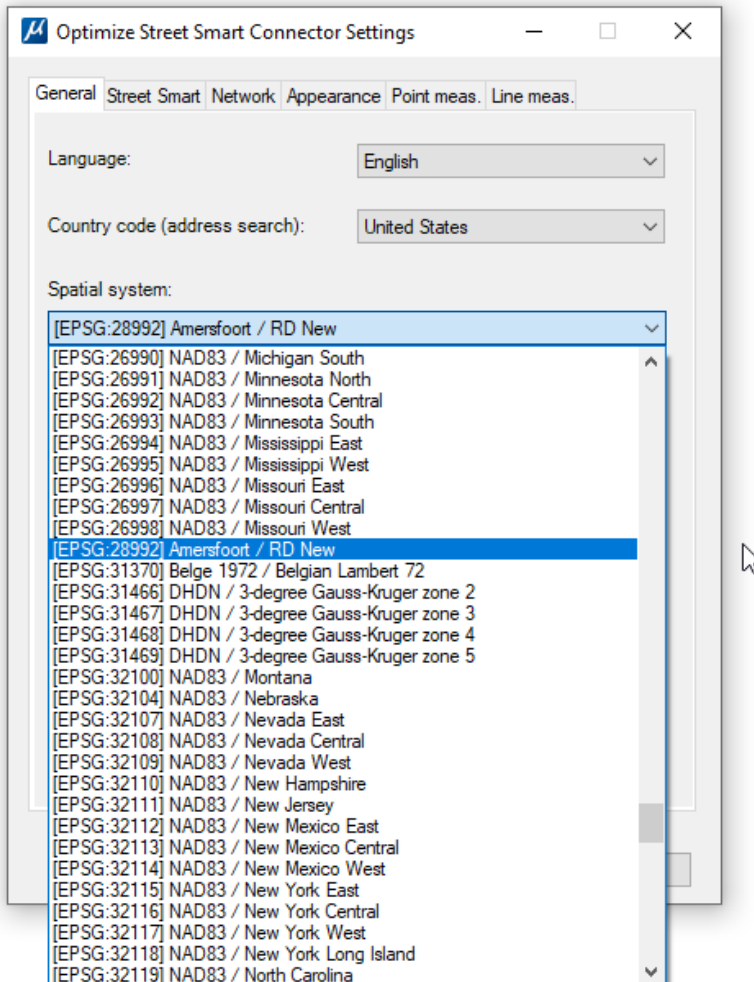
Optimize Street Smart Connector Settings

General | Street Smart | Network | Appearance | Point meas. | Line meas.

Language: English

Country code (address search): United States

Spatial system:

[EPSG:28992] Amersfoort / RD New

[EPSG:26990] NAD83 / Michigan South
[EPSG:26991] NAD83 / Minnesota North
[EPSG:26992] NAD83 / Minnesota Central
[EPSG:26993] NAD83 / Minnesota South
[EPSG:26994] NAD83 / Mississippi East
[EPSG:26995] NAD83 / Mississippi West
[EPSG:26996] NAD83 / Missouri East
[EPSG:26997] NAD83 / Missouri Central
[EPSG:26998] NAD83 / Missouri West
[EPSG:28992] Amersfoort / RD New
[EPSG:31370] Belge 1972 / Belgian Lambert 72
[EPSG:31466] DHDN / 3-degree Gauss-Kruger zone 2
[EPSG:31467] DHDN / 3-degree Gauss-Kruger zone 3
[EPSG:31468] DHDN / 3-degree Gauss-Kruger zone 4
[EPSG:31469] DHDN / 3-degree Gauss-Kruger zone 5
[EPSG:32100] NAD83 / Montana
[EPSG:32104] NAD83 / Nebraska
[EPSG:32107] NAD83 / Nevada East
[EPSG:32108] NAD83 / Nevada Central
[EPSG:32109] NAD83 / Nevada West
[EPSG:32110] NAD83 / New Hampshire
[EPSG:32111] NAD83 / New Jersey
[EPSG:32112] NAD83 / New Mexico East
[EPSG:32113] NAD83 / New Mexico Central
[EPSG:32114] NAD83 / New Mexico West
[EPSG:32115] NAD83 / New York East
[EPSG:32116] NAD83 / New York Central
[EPSG:32117] NAD83 / New York West
[EPSG:32118] NAD83 / New York Long Island
[EPSG:32119] NAD83 / North Carolina